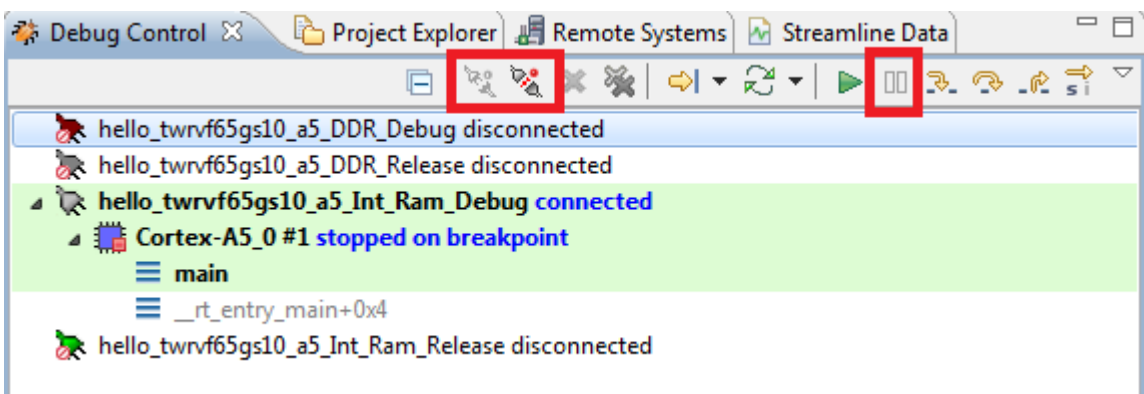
Debug Control ☒ Project Explorer Remote Systems Streamline Data

hello_twrvf65gs10_a5_DDR_Debug disconnected
hello_twrvf65gs10_a5_DDR_Release disconnected
hello_twrvf65gs10_a5_Int_Ram_Debug connected
Cortex-A5_0 #1 stopped on breakpoint
main
__rt_entry_main+0x4
hello_twrvf65gs10_a5_Int_Ram_Release disconnected